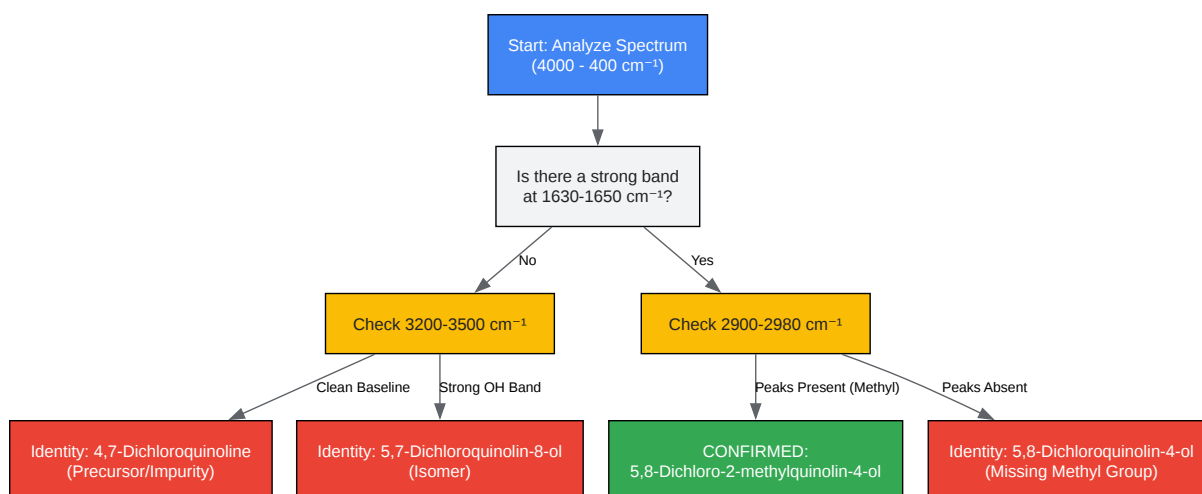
Start: Analyze Spectrum
(4000 - 400 cm⁻¹)

Is there a strong band at 1630-1650 cm⁻¹?

No

Yes

Check 3200-3500 cm⁻¹

Check 2900-2980 cm⁻¹

Clean Baseline

Strong OH Band

Peaks Present (Methyl)

Peaks Absent

Identity: 4,7-Dichloroquinoline
(Precursor/Impurity)

Identity: 5,7-Dichloroquinolin-8-ol
(Isomer)

CONFIRMED:
5,8-Dichloro-2-methylquinolin-4-ol

Identity: 5,8-Dichloroquinolin-4-ol
(Missing Methyl Group)